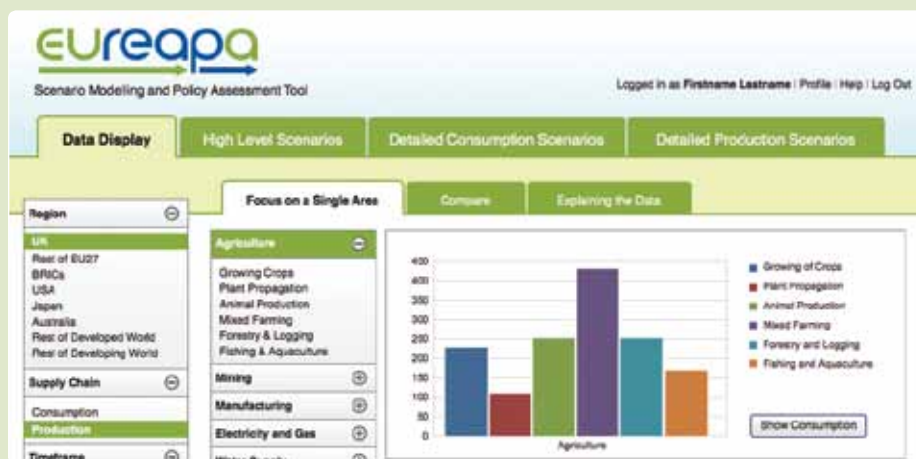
eureapa
Scenario Modeling and Policy Assessment Tool

Logged in as Firstname Lastname | Profile | Help | Log Out

Data Display
High Level Scenarios
Detailed Consumption Scenarios
Detailed Production Scenarios

Focus on a Single Area
Compare
Explaining the Data

Region
UK
Rest of EU27
BRICs
USA
Japan
Australia
Rest of Developed World
Rest of Developing World

Supply Chain
Consumption
Production

Timeframe

Agriculture
Growing Crops
Plant Propagation
Animal Production
Mixed Farming
Forestry & Logging
Fishing & Aquaculture

Mining
Manufacturing
Electricity and Gas
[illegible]

400
350
300
250
200
150
100
50
0
Agriculture

Growing of Crops
Plant Propagation
Animal Production
Mixed Farming
Forestry and Logging
Fishing and Aquaculture

Show Consumption